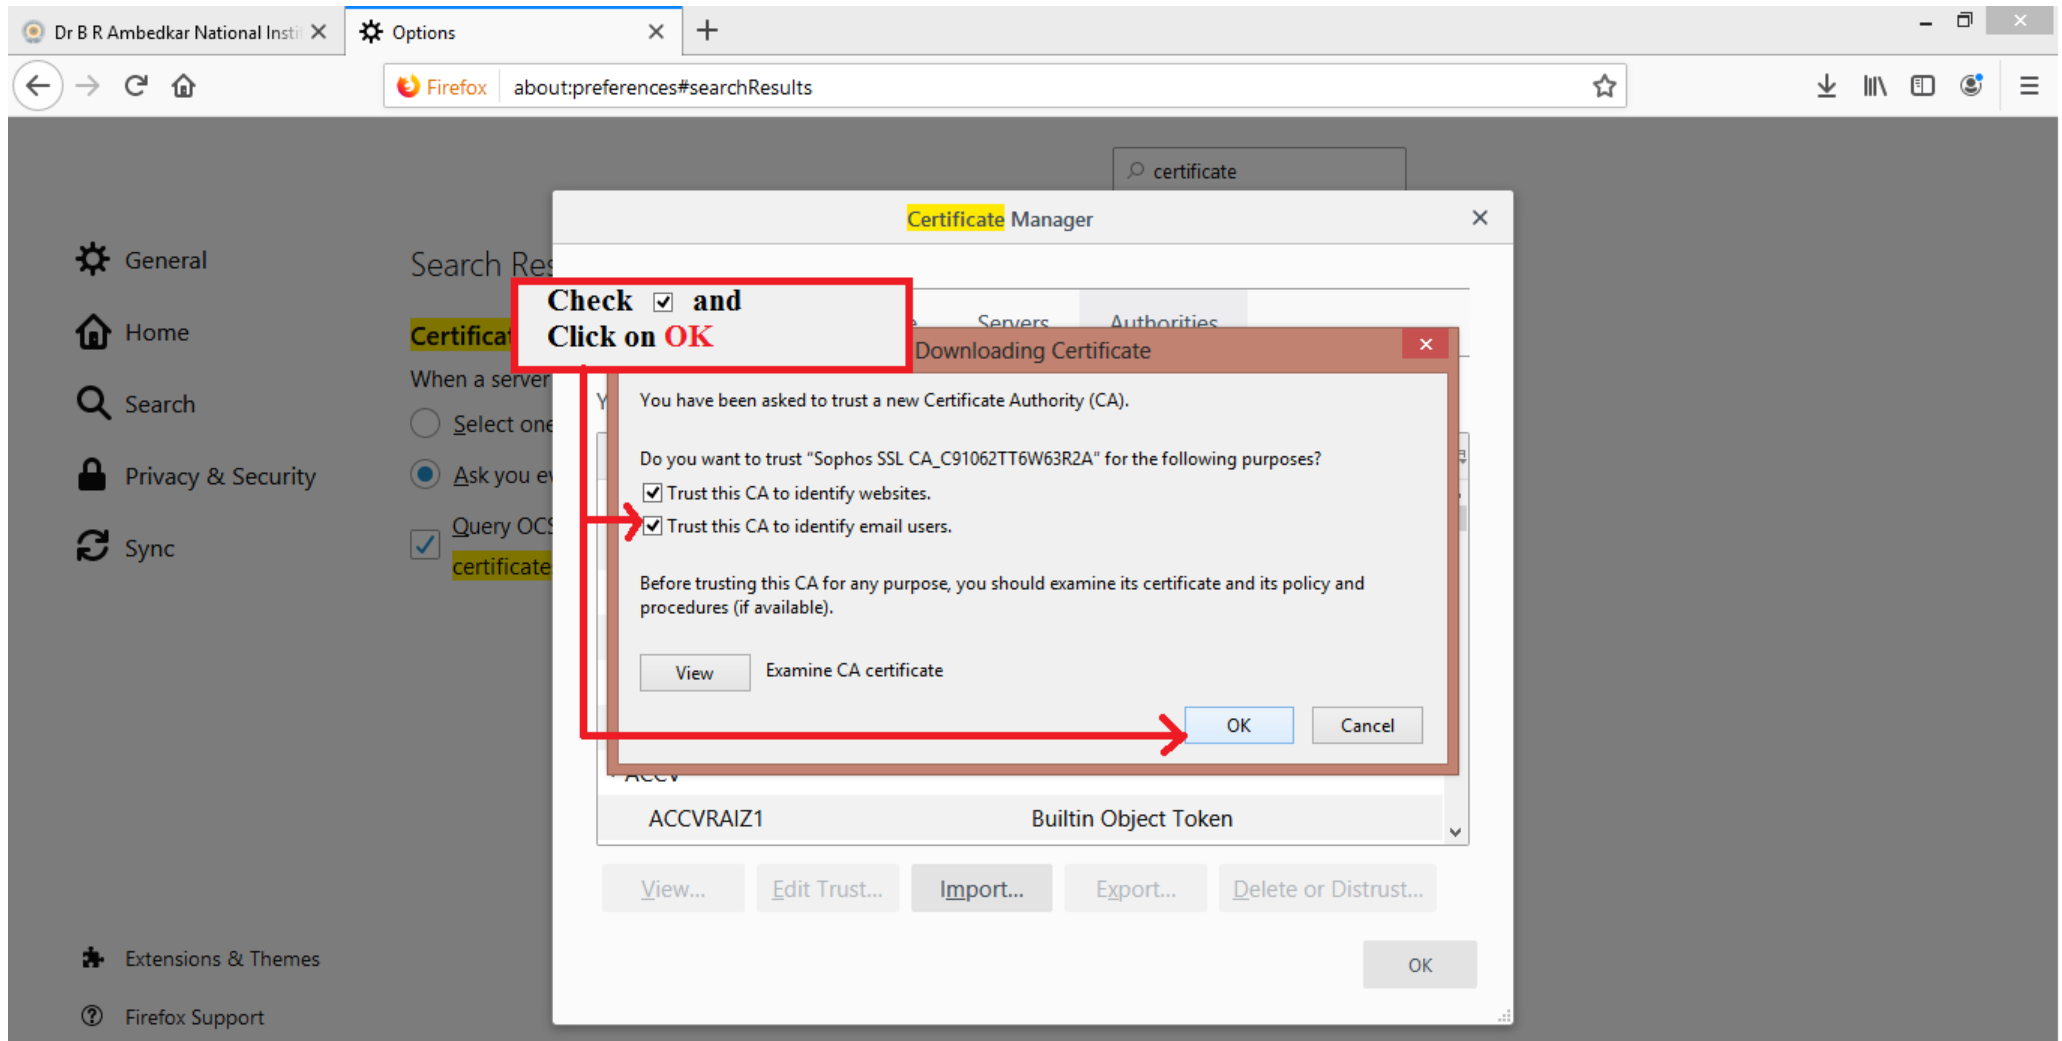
Dr B R Ambedkar National Insti ×   Options ×   +

Firefox   about:preferences#searchResults

certificate

General
Home
Search
Privacy & Security
Sync

Search Res
Certificat
When a server
Select one
Ask you e
Query OCS
certificate

Extensions & Themes
Firefox Support

Certificate Manager ×

Check ☑ and
Click on OK

Servers   Authorities

Downloading Certificate ×

You have been asked to trust a new Certificate Authority (CA).

Do you want to trust "Sophos SSL CA_C91062TT6W63R2A" for the following purposes?
☑ Trust this CA to identify websites.
☑ Trust this CA to identify email users.

Before trusting this CA for any purpose, you should examine its certificate and its policy and procedures (if available).

View   Examine CA certificate

OK   Cancel

ACCV
ACCVRAIZ1   Builtin Object Token

View...   Edit Trust...   Import...   Export...   Delete or Distrust...

OK